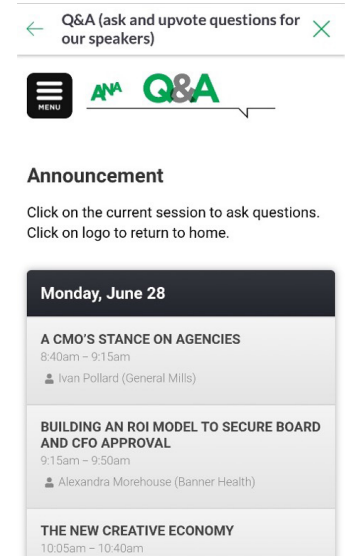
Q&A (ask and upvote questions for our speakers)

MENU

ANA Q&A

Announcement

Click on the current session to ask questions. Click on logo to return to home.

Monday, June 28

A CMO'S STANCE ON AGENCIES
8:40am – 9:15am
Ivan Pollard (General Mills)

BUILDING AN ROI MODEL TO SECURE BOARD AND CFO APPROVAL
9:15am – 9:50am
Alexandra Morehouse (Banner Health)

THE NEW CREATIVE ECONOMY
10:05am – 10:40am